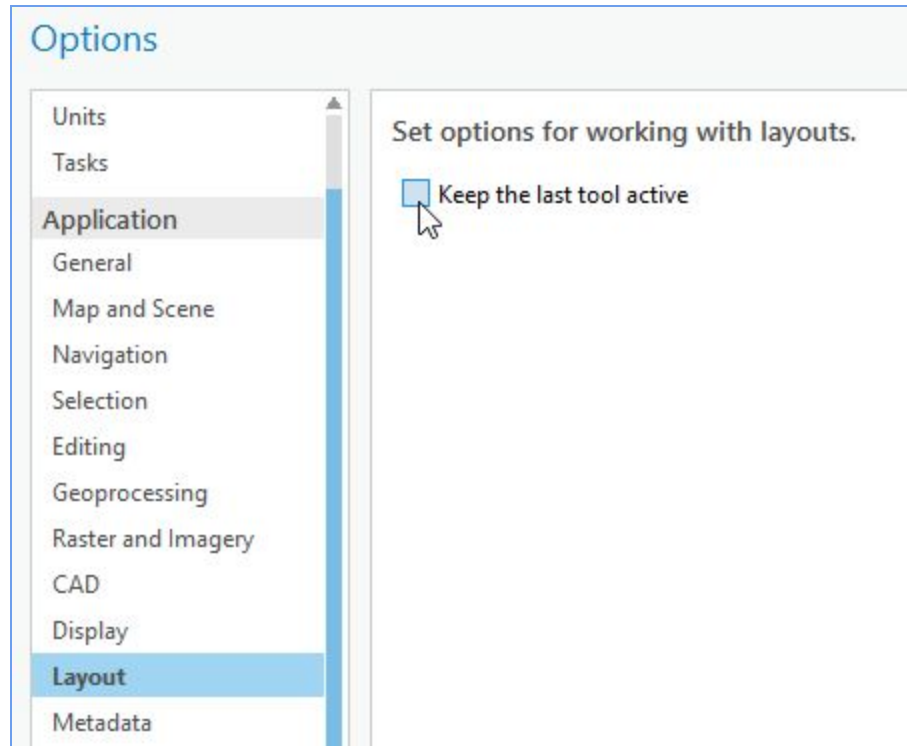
Options

Units
Tasks
Application
General
Map and Scene
Navigation
Selection
Editing
Geoprocessing
Raster and Imagery
CAD
Display
Layout
Metadata

Set options for working with layouts.

Keep the last tool active